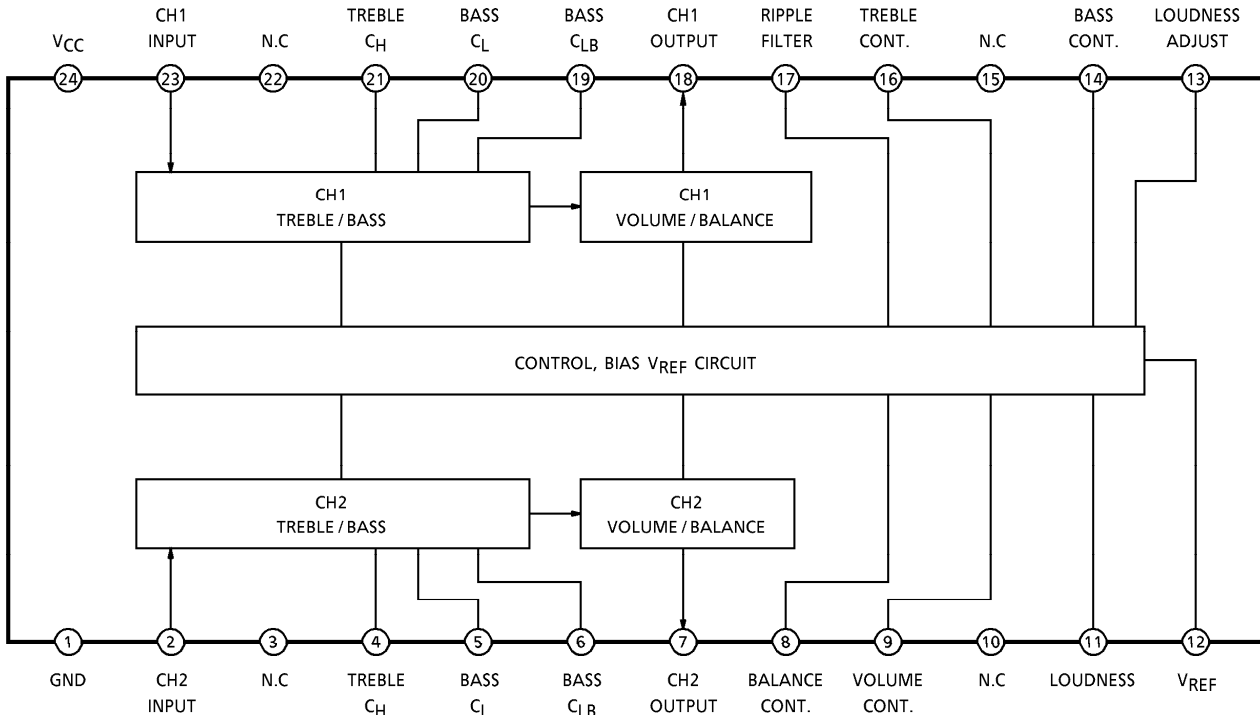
$V_{CC}$ CH1 INPUT N.C TREBLE $C_H$ BASS $C_L$ BASS $C_{LB}$ CH1 OUTPUT RIPPLE FILTER TREBLE CONT. N.C BASS CONT. LOUDNESS ADJUST

24 23 22 21 20 19 18 17 16 15 14 13

CH1 TREBLE / BASS

CH1 VOLUME / BALANCE

CONTROL, BIAS $V_{REF}$ CIRCUIT

CH2 TREBLE / BASS

CH2 VOLUME / BALANCE

1 2 3 4 5 6 7 8 9 10 11 12

GND CH2 INPUT N.C TREBLE $C_H$ BASS $C_L$ BASS $C_{LB}$ CH2 OUTPUT BALANCE CONT. VOLUME CONT. N.C LOUDNESS $V_{REF}$